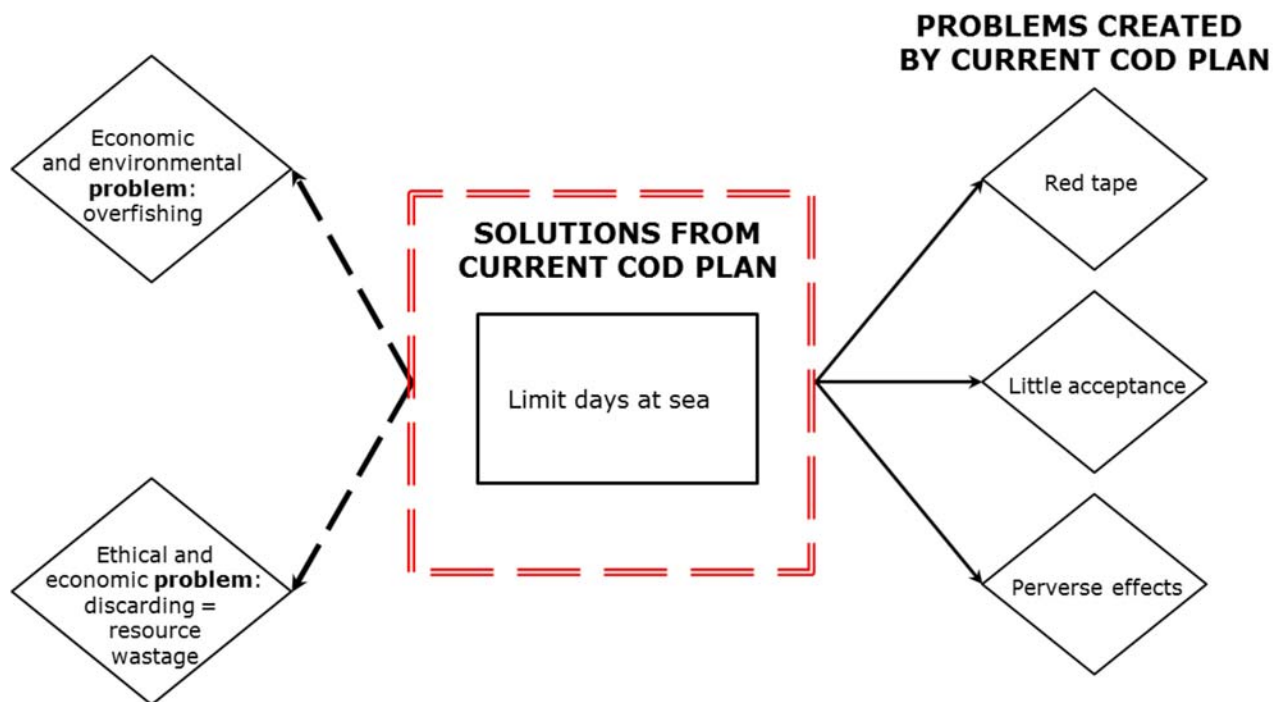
Economic and environmental **problem**: overfishing

Ethical and economic **problem**: discarding = resource wastage

SOLUTIONS FROM CURRENT COD PLAN

Limit days at sea

PROBLEMS CREATED BY CURRENT COD PLAN

Red tape

Little acceptance

Perverse effects